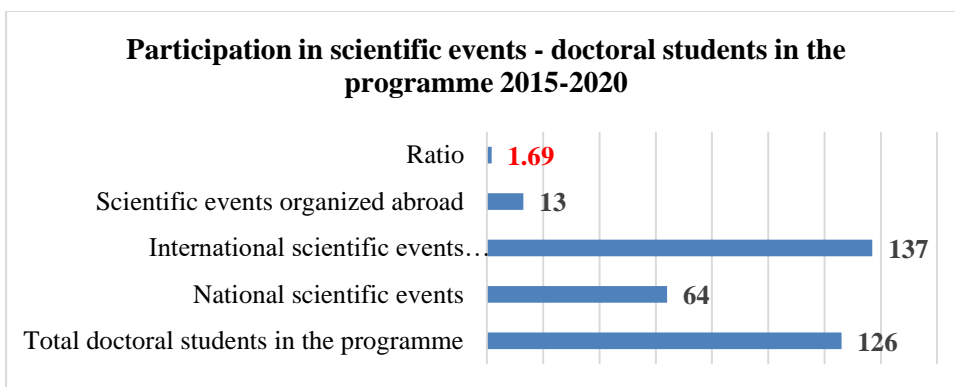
Participation in scientific events - doctoral students in the programme 2015-2020

Ratio 1.69

Scientific events organized abroad 13

International scientific events… 137

National scientific events 64

Total doctoral students in the programme 126